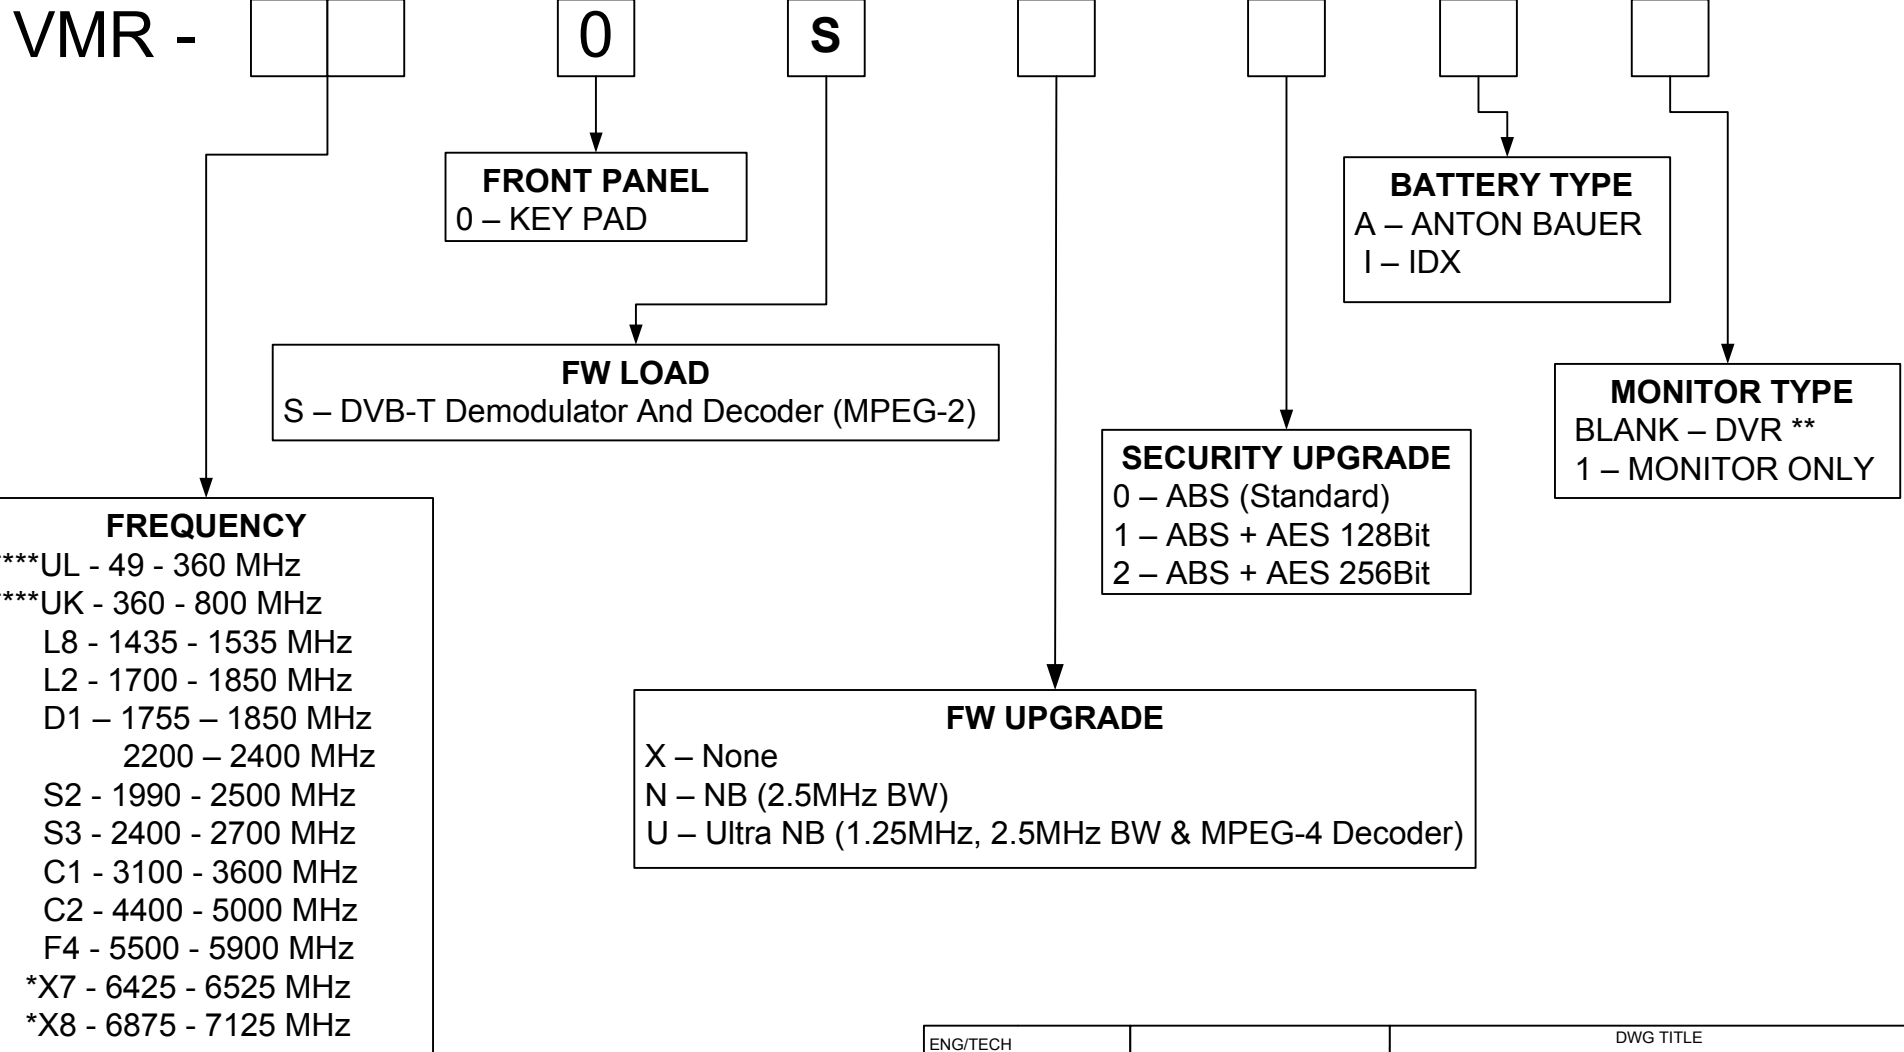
VMR - 0 S

FRONT PANEL
0 – KEY PAD

BATTERY TYPE
A – ANTON BAUER
I – IDX

FW LOAD
S – DVB-T Demodulator And Decoder (MPEG-2)

MONITOR TYPE
BLANK – DVR **
1 – MONITOR ONLY

SECURITY UPGRADE
0 – ABS (Standard)
1 – ABS + AES 128Bit
2 – ABS + AES 256Bit

FREQUENCY
***UL - 49 - 360 MHz
***UK - 360 - 800 MHz
L8 - 1435 - 1535 MHz
L2 - 1700 - 1850 MHz
D1 – 1755 – 1850 MHz
2200 – 2400 MHz
S2 - 1990 - 2500 MHz
S3 - 2400 - 2700 MHz
C1 - 3100 - 3600 MHz
C2 - 4400 - 5000 MHz
F4 - 5500 - 5900 MHz
*X7 - 6425 - 6525 MHz
*X8 - 6875 - 7125 MHz

FW UPGRADE
X – None
N – NB (2.5MHz BW)
U – Ultra NB (1.25MHz, 2.5MHz BW & MPEG-4 Decoder)

| ENG/TECH | | DWG TITLE |